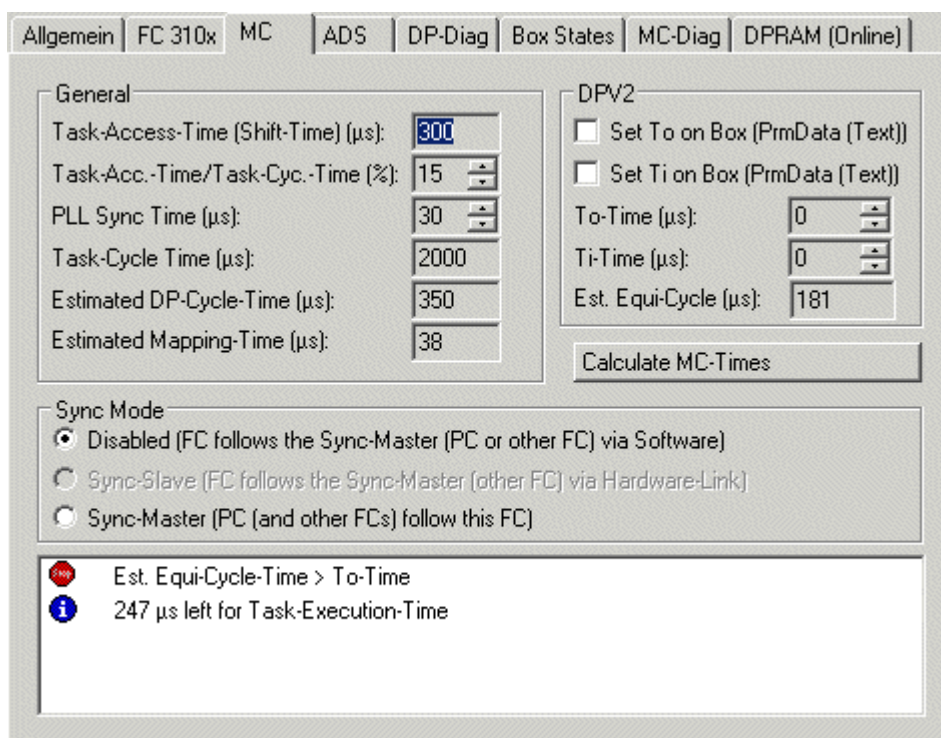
Allgemein | FC 310x | MC | ADS | DP-Diag | Box States | MC-Diag | DPRAM (Online)

General
Task-Access-Time (Shift-Time) (µs): 300
Task-Acc.-Time/Task-Cyc.-Time (%): 15
PLL Sync Time (µs): 30
Task-Cycle Time (µs): 2000
Estimated DP-Cycle-Time (µs): 350
Estimated Mapping-Time (µs): 38

DPV2
Set To on Box (PrmData (Text))
Set Ti on Box (PrmData (Text))
To-Time (µs): 0
Ti-Time (µs): 0
Est. Equi-Cycle (µs): 181

Calculate MC-Times

Sync Mode
Disabled (FC follows the Sync-Master (PC or other FC) via Software)
Sync-Slave (FC follows the Sync-Master (other FC) via Hardware-Link)
Sync-Master (PC (and other FCs) follow this FC)

Stop
Est. Equi-Cycle-Time > To-Time
247 µs left for Task-Execution-Time